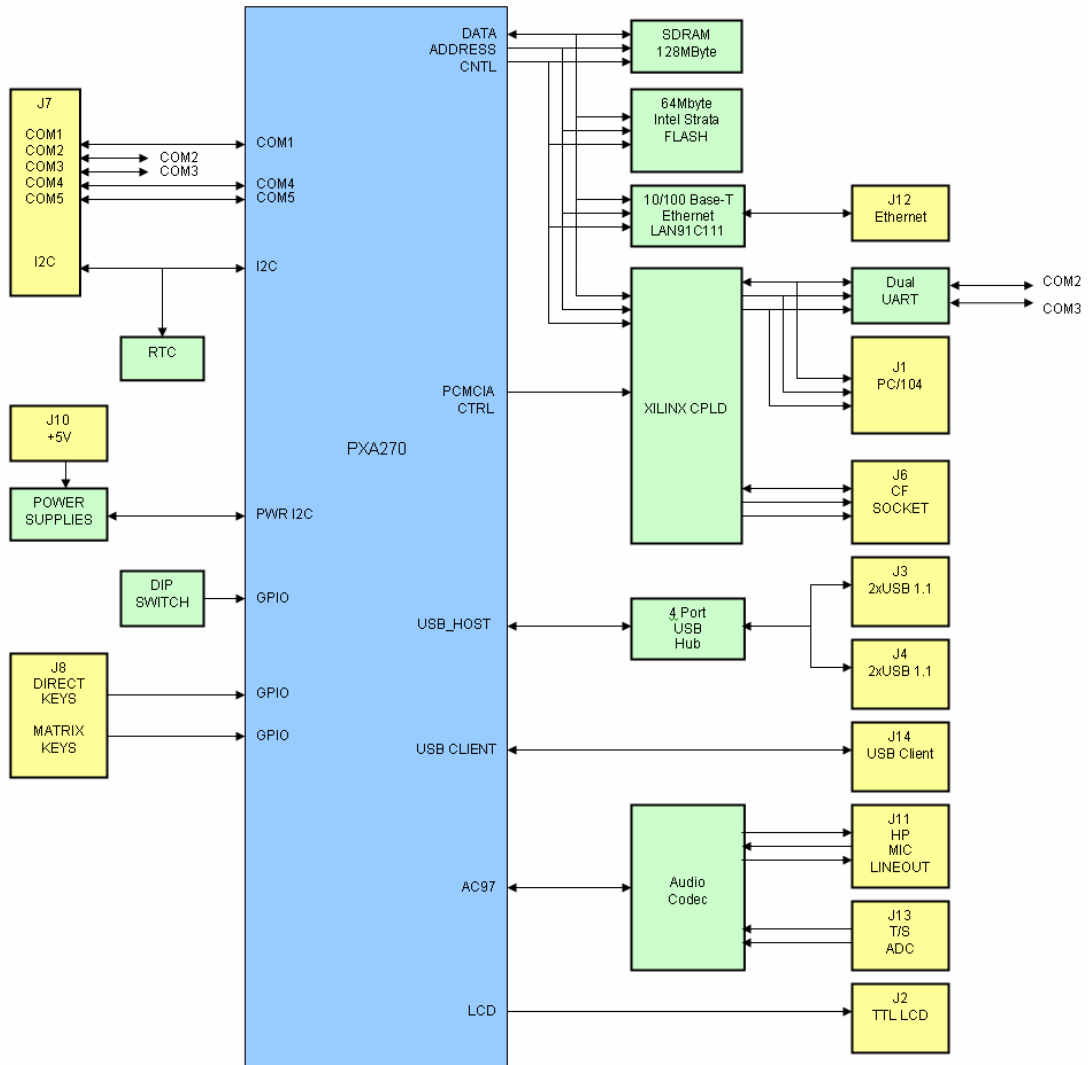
J7
COM1
COM2
COM3
COM4
COM5
I2C

COM2
COM3

RTC

J10
+5V

POWER SUPPLIES

DIP SWITCH

J8
DIRECT KEYS
MATRIX KEYS

COM1
COM4
COM5
I2C

PXA270

PWR I2C
GPIO
GPIO
GPIO

DATA
ADDRESS
CNTL

PCMCIA CTRL

USB_HOST

USB CLIENT

AC97

LCD

SDRAM
128MByte

64Mbyte
Intel Strata
FLASH

10/100 Base-T
Ethernet
LAN91C111

J12
Ethernet

XILINX CPLD

Dual
UART

COM2
COM3

J1
PC/104

J6
CF
SOCKET

4 Port
USB
Hub

J3
2xUSB 1.1

J4
2xUSB 1.1

J14
USB Client

Audio
Codec

J11
HP
MIC
LINEOUT

J13
T/S
ADC

J2
TTL LCD